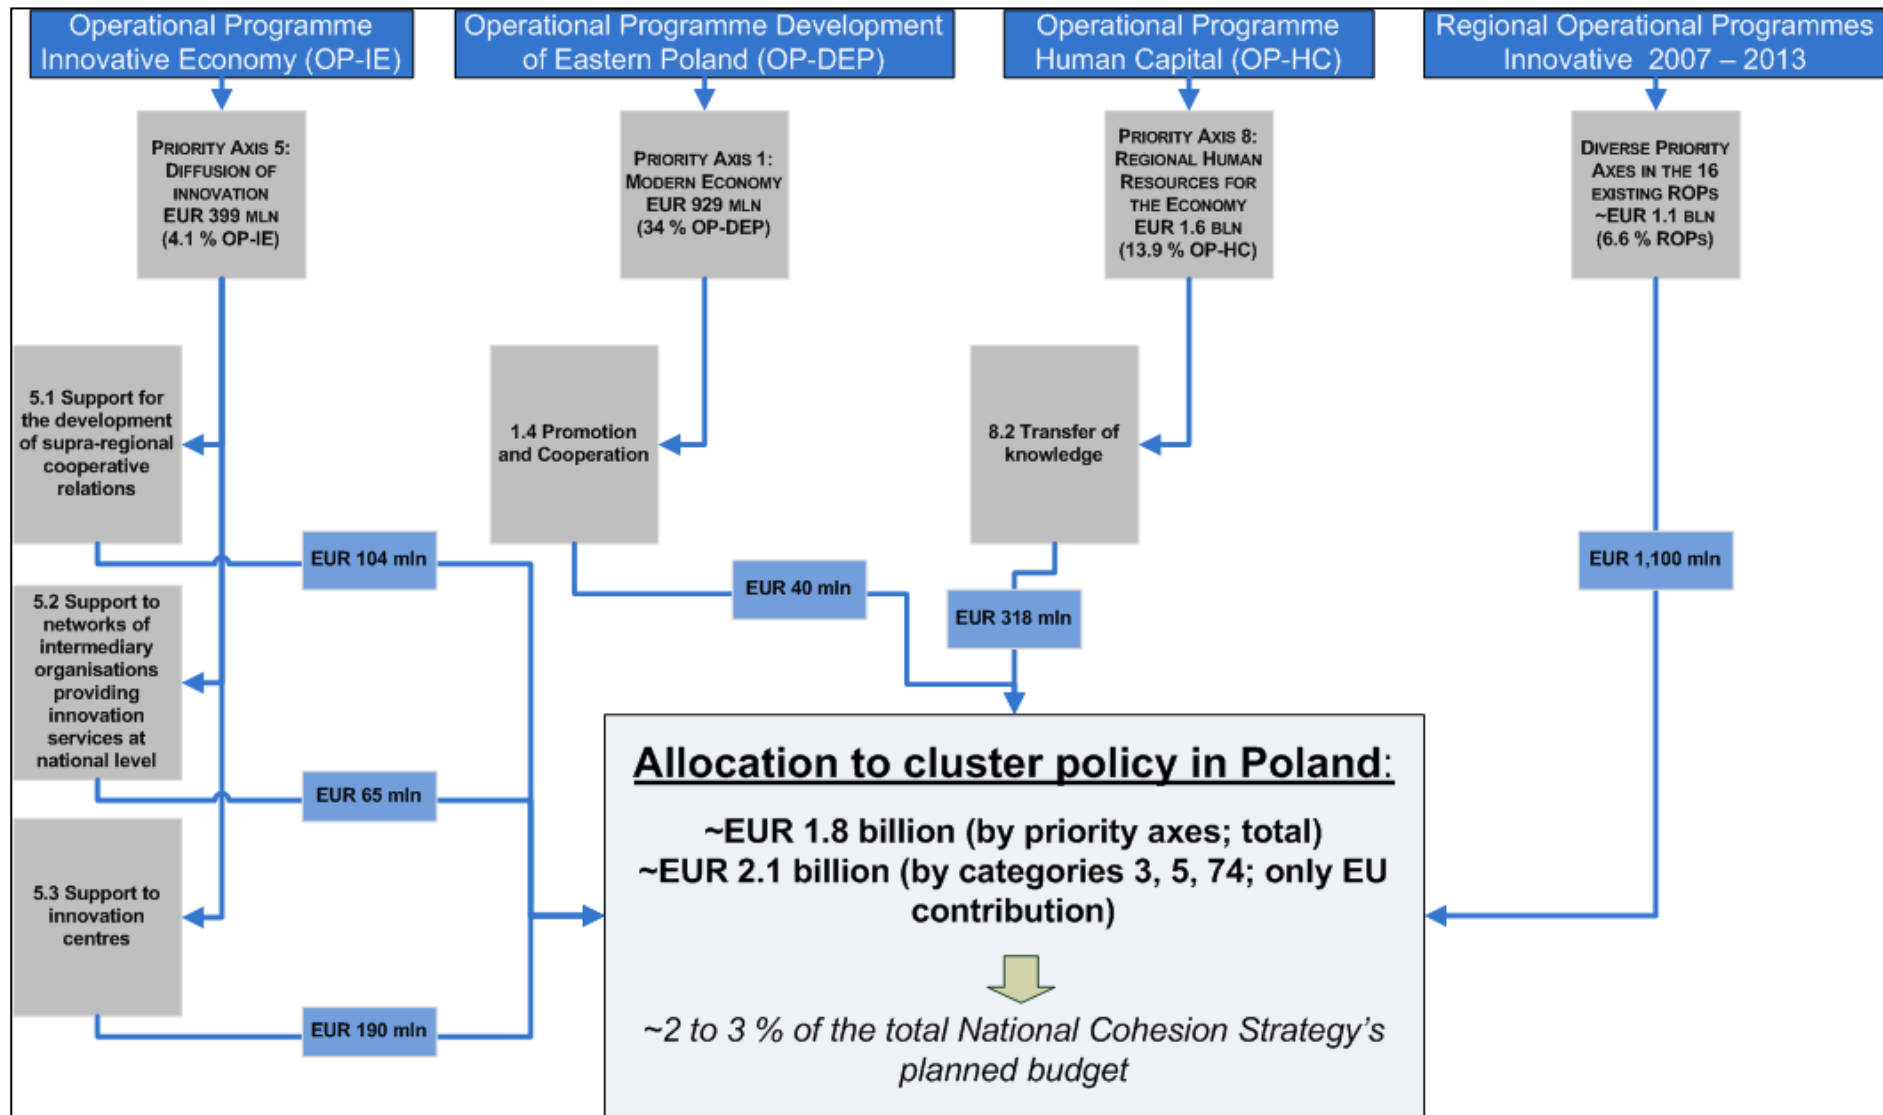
Operational Programme Innovative Economy (OP-IE)

Operational Programme Development of Eastern Poland (OP-DEP)

Operational Programme Human Capital (OP-HC)

Regional Operational Programmes Innovative 2007 – 2013

PRIORITY AXIS 5: DIFFUSION OF INNOVATION EUR 399 MLN (4.1 % OP-IE)

PRIORITY AXIS 1: MODERN ECONOMY EUR 929 MLN (34 % OP-DEP)

PRIORITY AXIS 8: REGIONAL HUMAN RESOURCES FOR THE ECONOMY EUR 1.6 BLN (13.9 % OP-HC)

DIVERSE PRIORITY AXES IN THE 16 EXISTING ROPS ~EUR 1.1 BLN (6.6 % ROPS)

5.1 Support for the development of supra-regional cooperative relations

1.4 Promotion and Cooperation

8.2 Transfer of knowledge

EUR 104 mln

EUR 40 mln

EUR 318 mln

EUR 1,100 mln

5.2 Support to networks of intermediary organisations providing innovation services at national level

EUR 65 mln

5.3 Support to innovation centres

EUR 190 mln

Allocation to cluster policy in Poland:

~EUR 1.8 billion (by priority axes; total)
~EUR 2.1 billion (by categories 3, 5, 74; only EU contribution)

~2 to 3 % of the total National Cohesion Strategy's planned budget